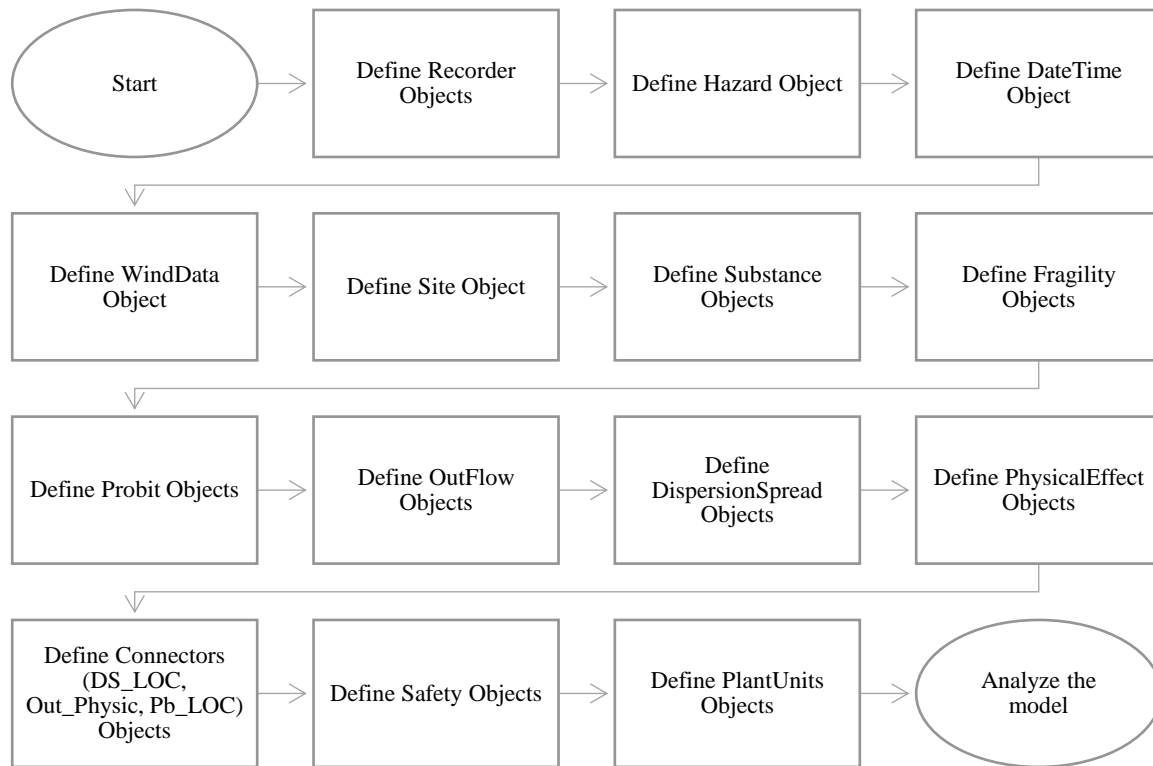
Start

Define Recorder Objects

Define Hazard Object

Define DateTime Object

Define WindData Object

Define Site Object

Define Substance Objects

Define Fragility Objects

Define Probit Objects

Define OutFlow Objects

Define DispersionSpread Objects

Define PhysicalEffect Objects

Define Connectors (DS_LOC, Out_Physic, Pb_LOC) Objects

Define Safety Objects

Define PlantUnits Objects

Analyze the model